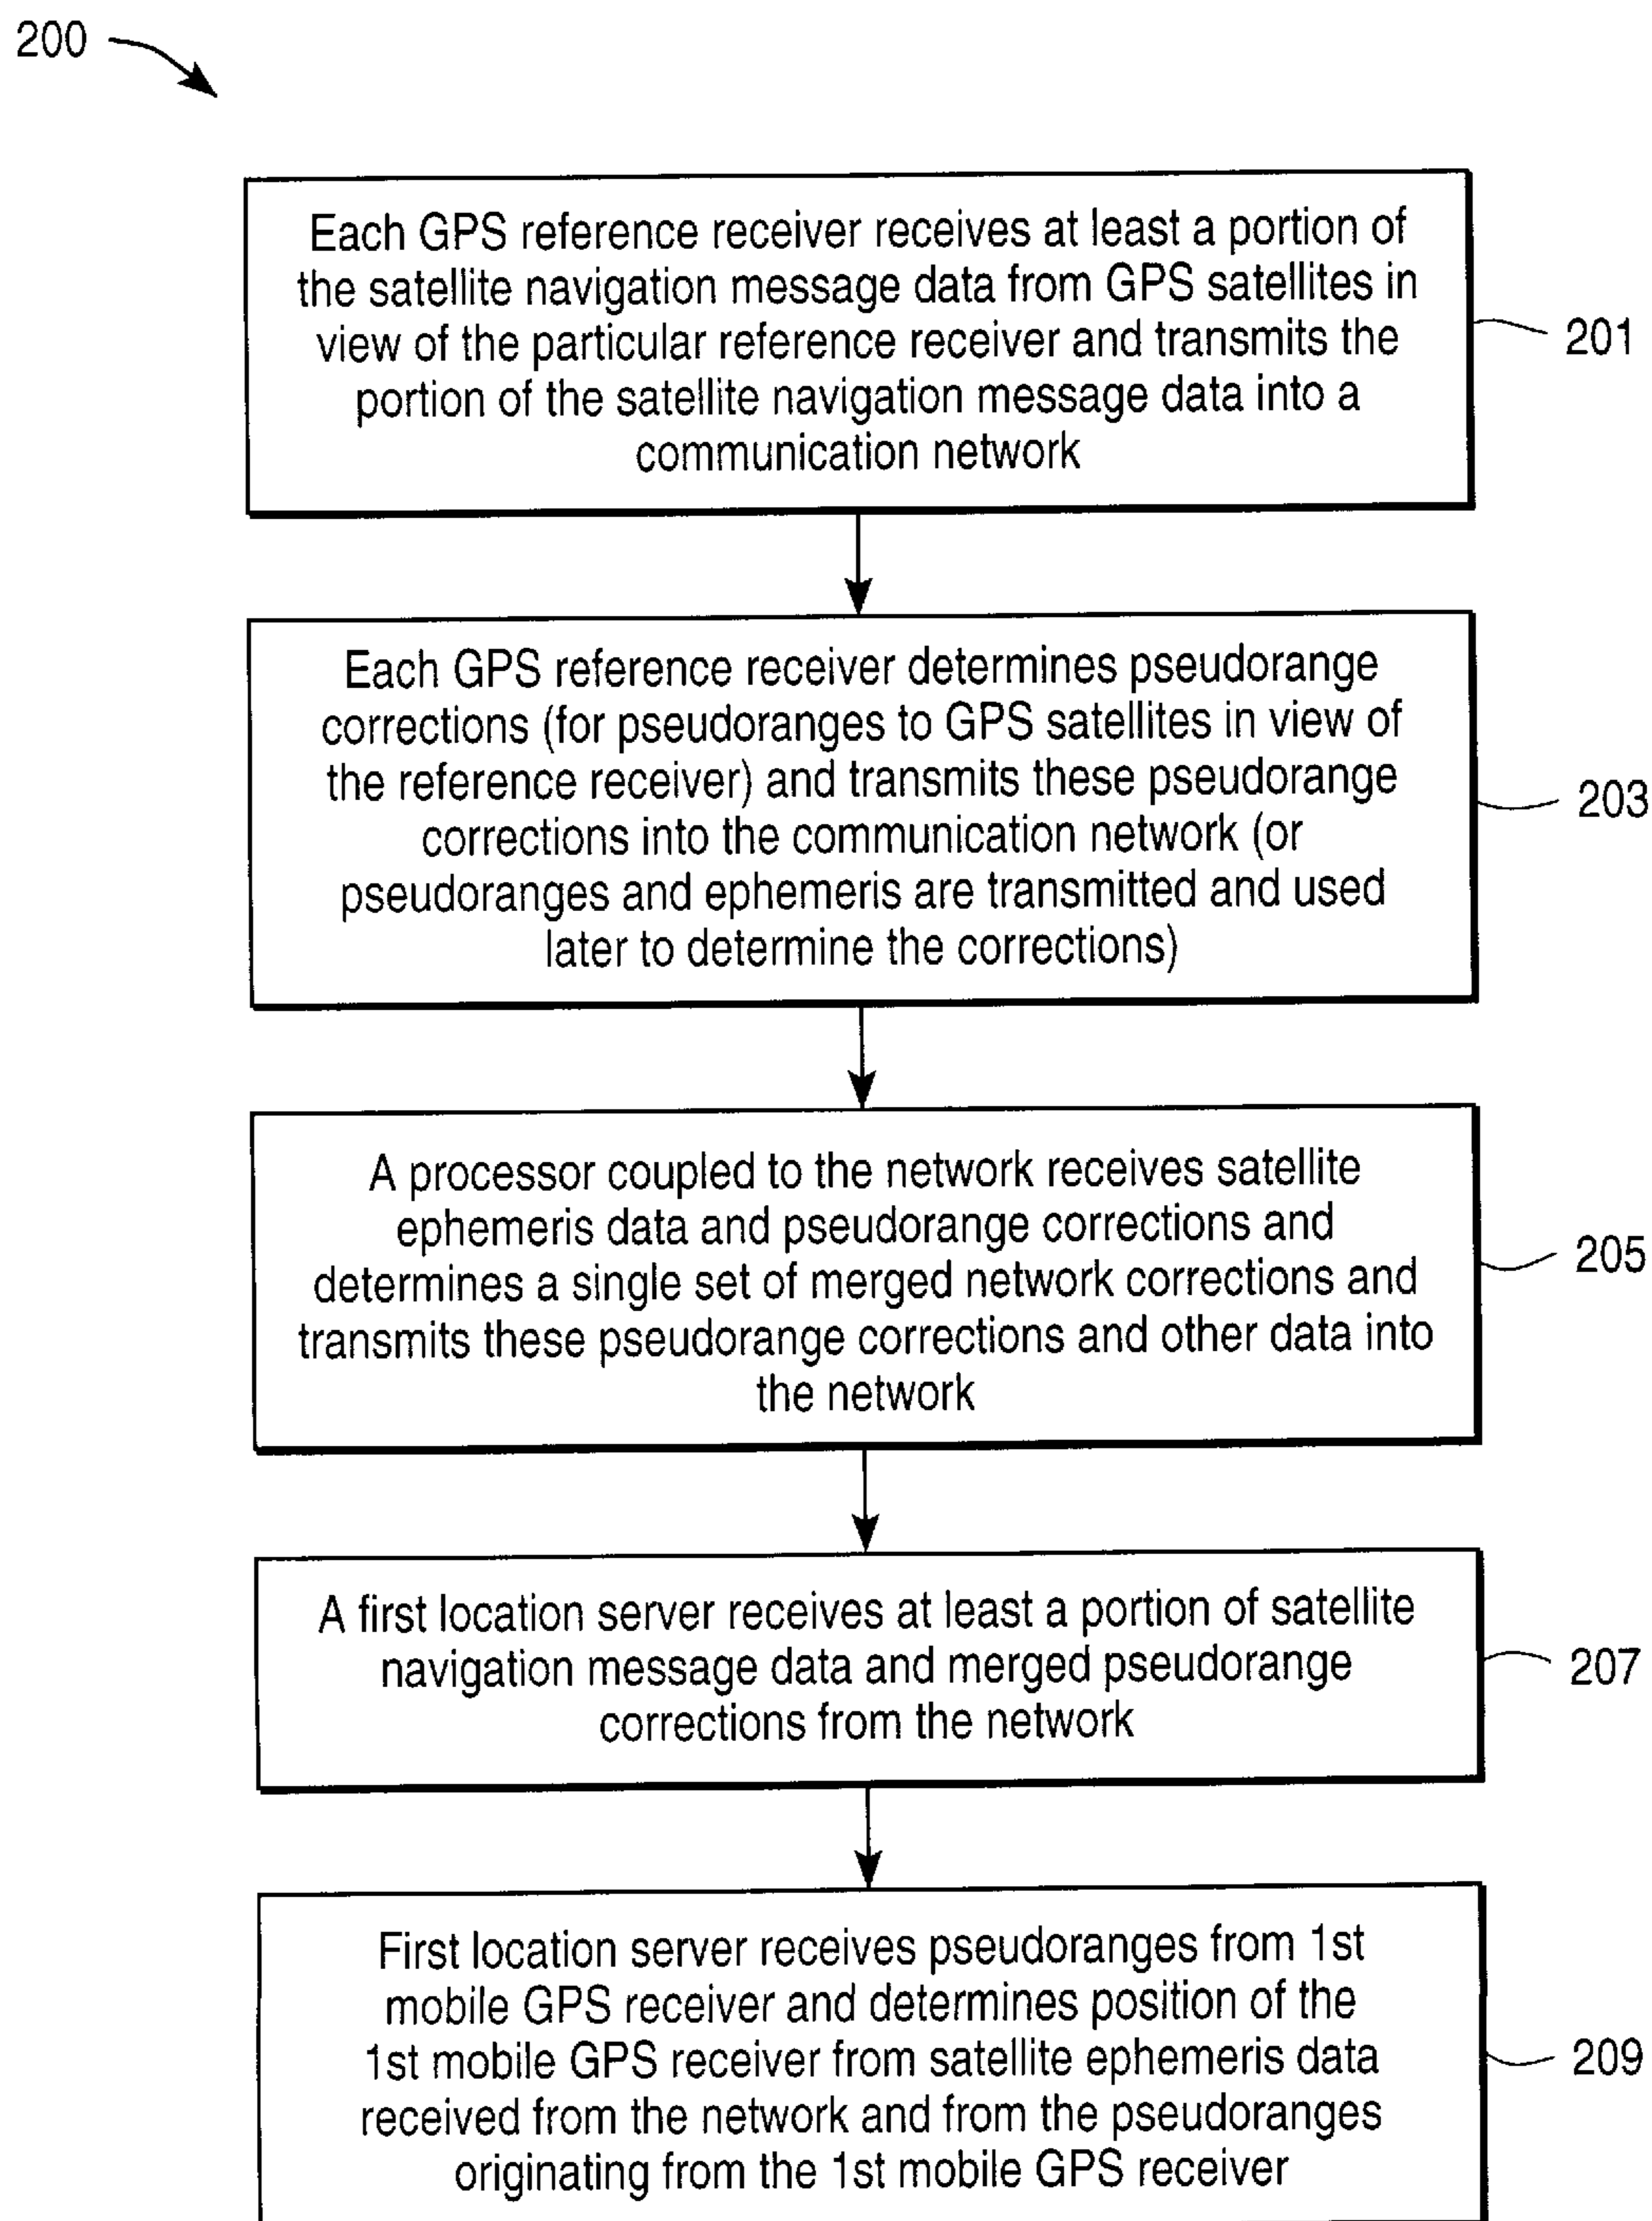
200

Each GPS reference receiver receives at least a portion of the satellite navigation message data from GPS satellites in view of the particular reference receiver and transmits the portion of the satellite navigation message data into a communication network

201

Each GPS reference receiver determines pseudorange corrections (for pseudoranges to GPS satellites in view of the reference receiver) and transmits these pseudorange corrections into the communication network (or pseudoranges and ephemeris are transmitted and used later to determine the corrections)

203

A processor coupled to the network receives satellite ephemeris data and pseudorange corrections and determines a single set of merged network corrections and transmits these pseudorange corrections and other data into the network

205

A first location server receives at least a portion of satellite navigation message data and merged pseudorange corrections from the network

207

First location server receives pseudoranges from 1st mobile GPS receiver and determines position of the 1st mobile GPS receiver from satellite ephemeris data received from the network and from the pseudoranges originating from the 1st mobile GPS receiver

209